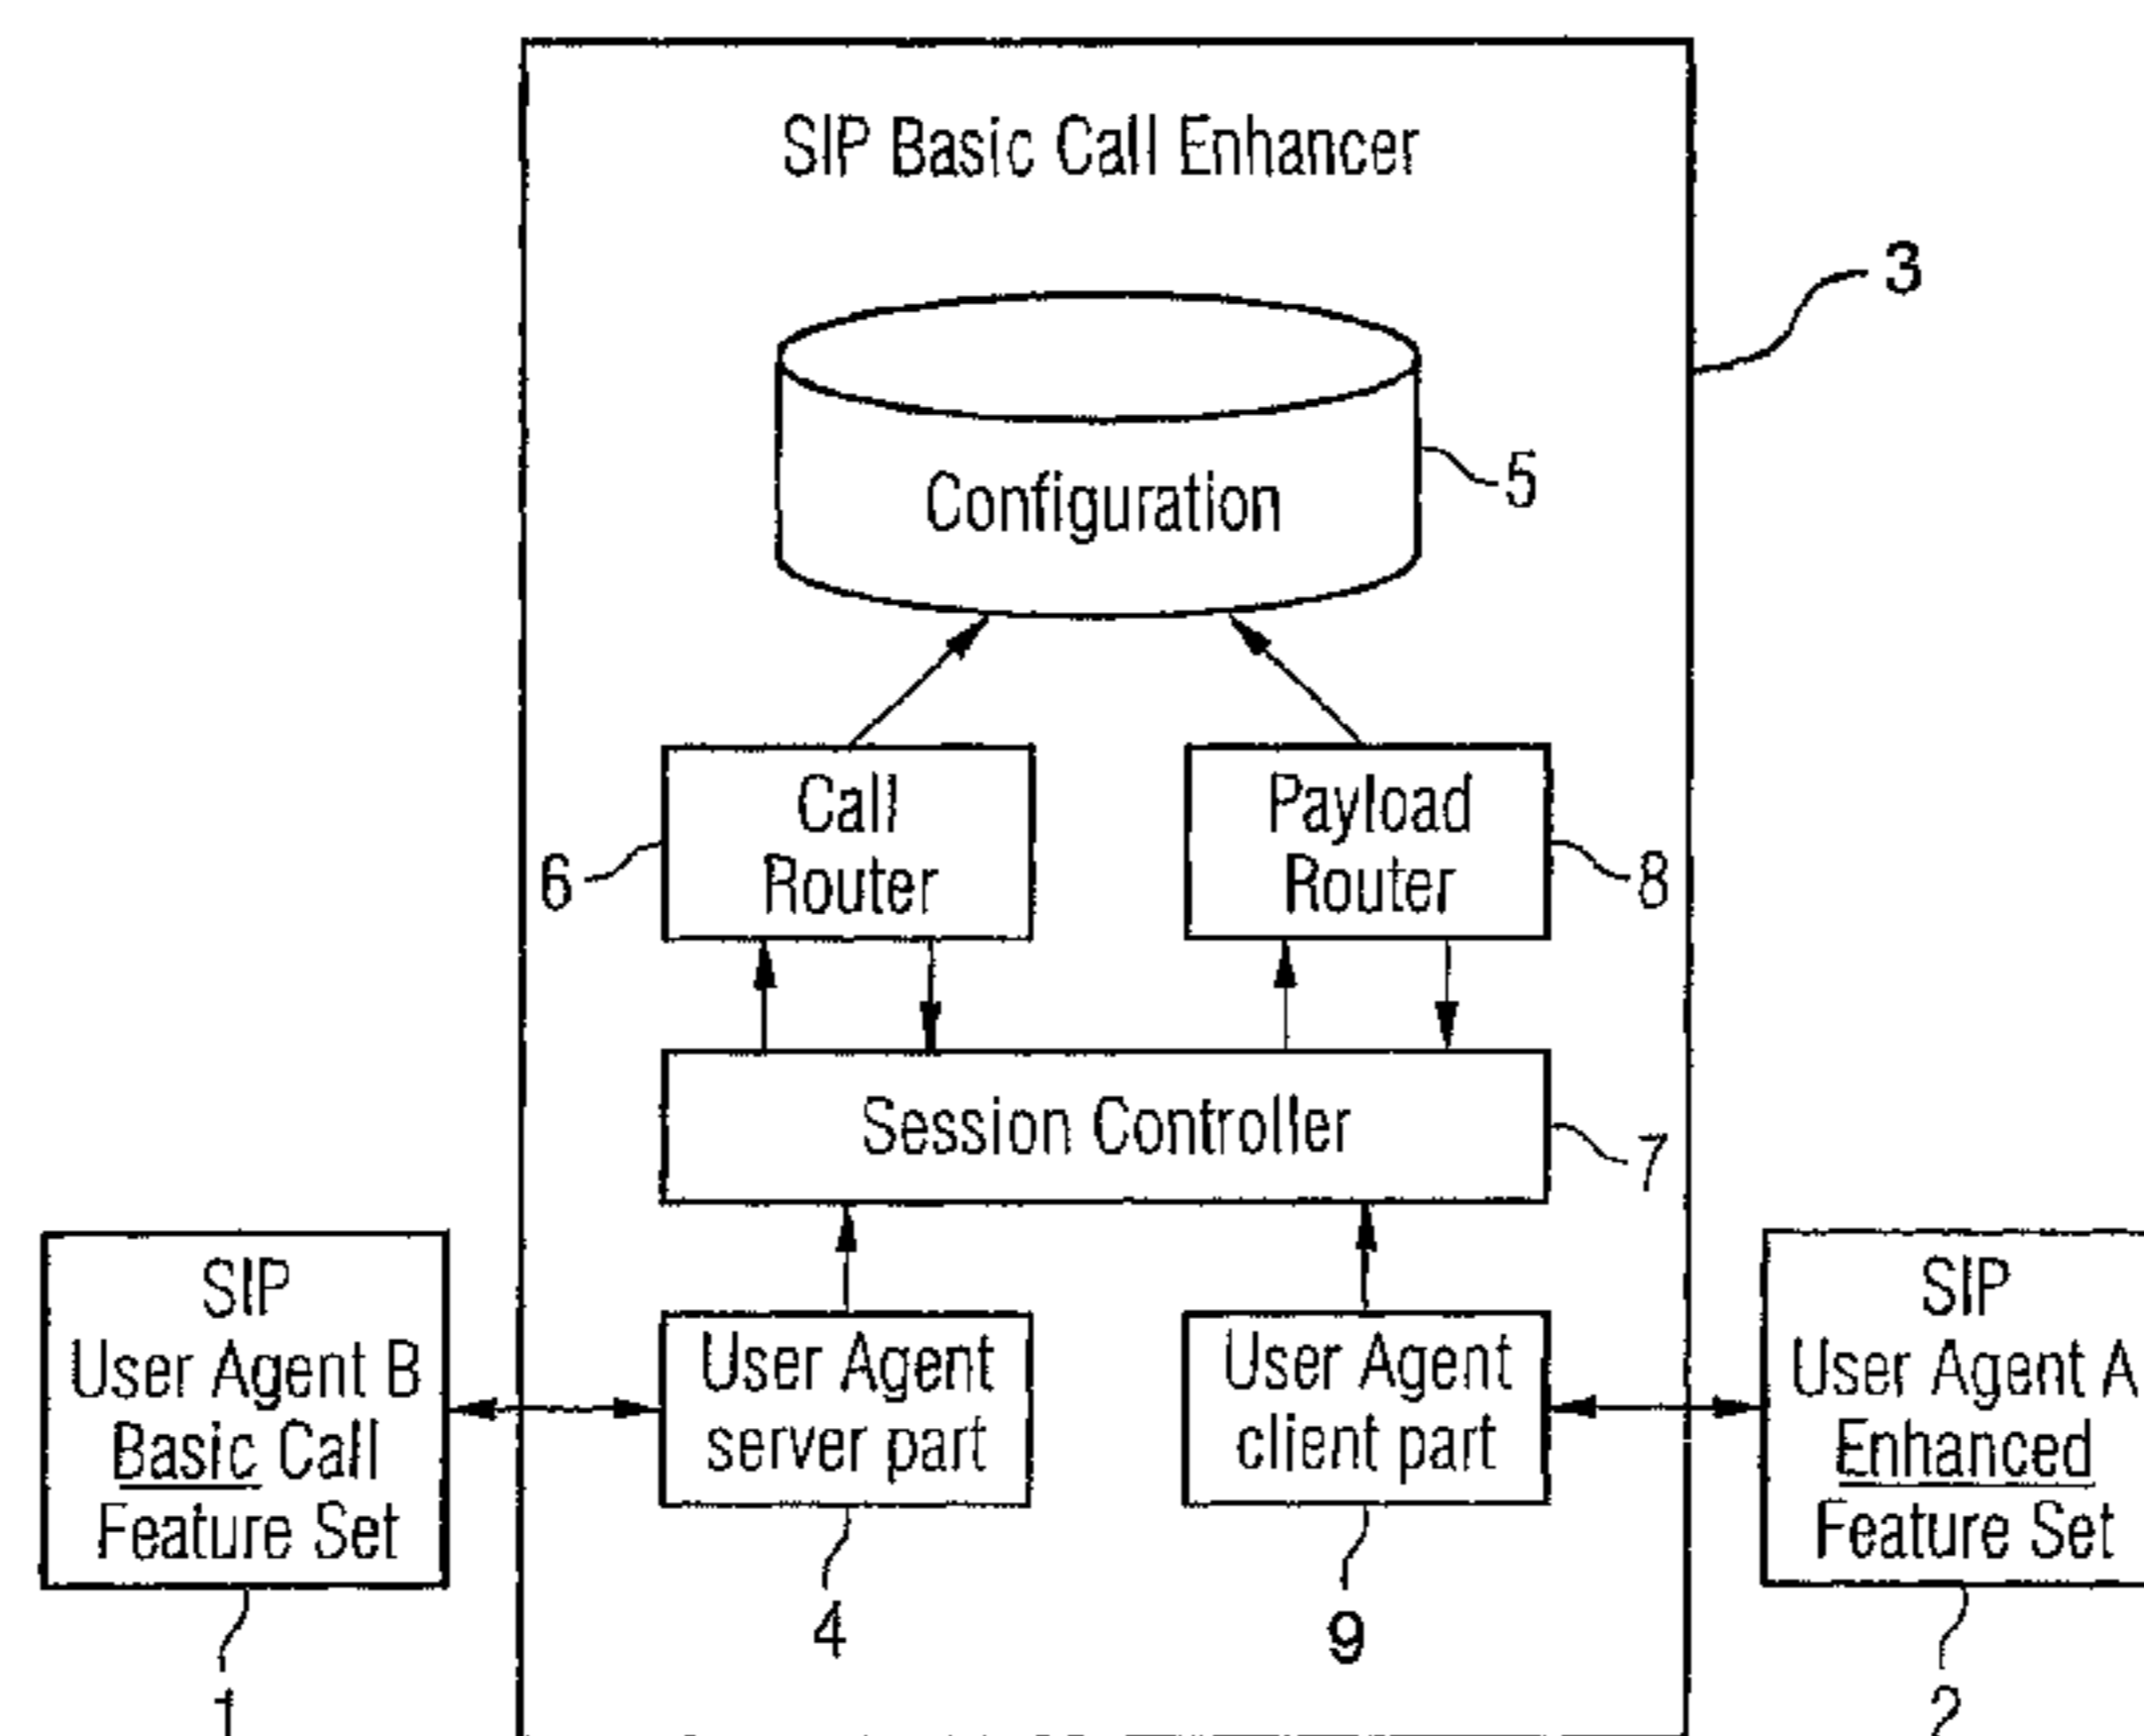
SIP Basic Call Enhancer

3

Configuration

5

6

Call Router

Payload Router

8

Session Controller

7

SIP User Agent B Basic Call Feature Set

User Agent server part

User Agent client part

SIP User Agent A Enhanced Feature Set

4

9

1

2